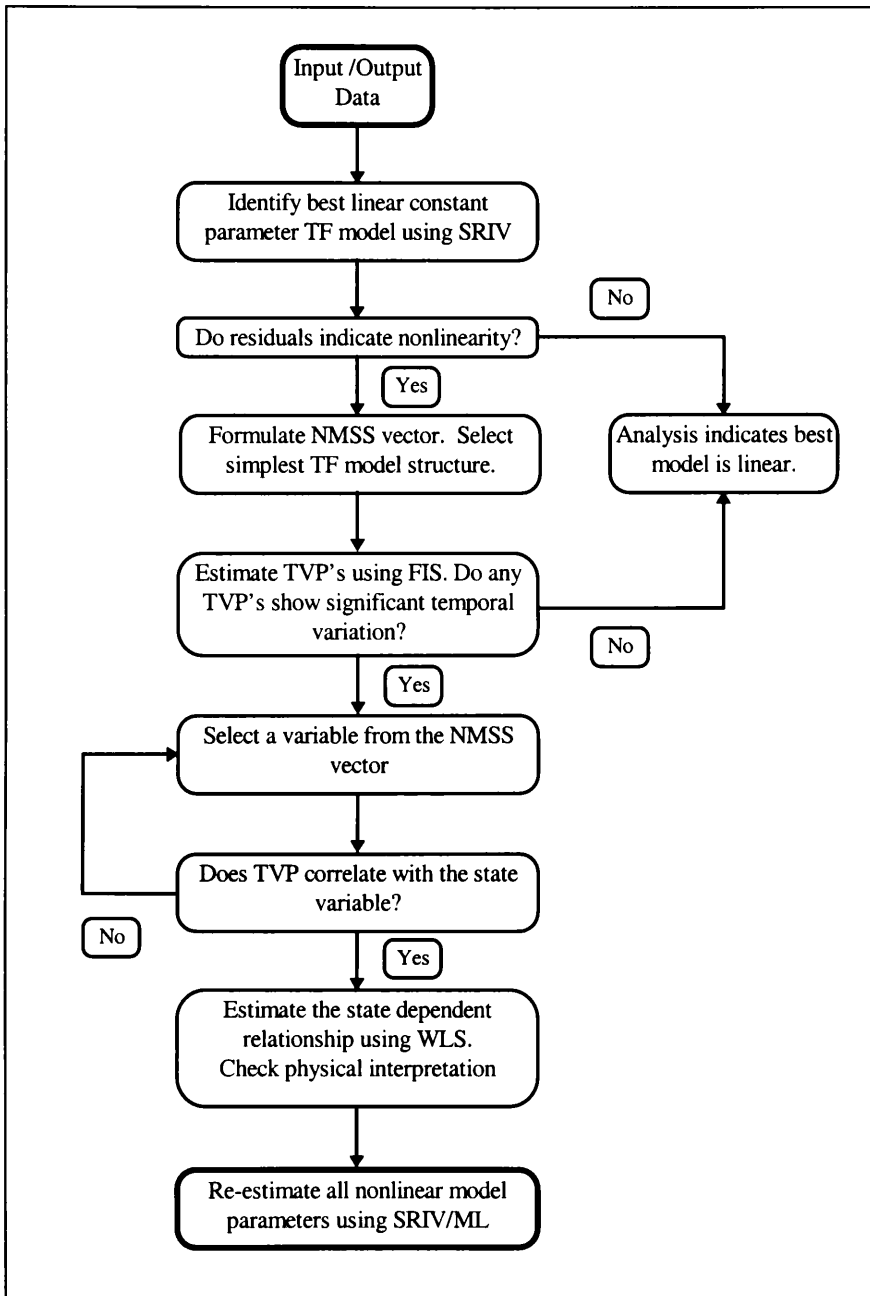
Input /Output Data

Identify best linear constant parameter TF model using SRIV

No

Do residuals indicate nonlinearity?

Yes

Formulate NMSS vector. Select simplest TF model structure.

Analysis indicates best model is linear.

Estimate TVP's using FIS. Do any TVP's show significant temporal variation?

No

Yes

Select a variable from the NMSS vector

Does TVP correlate with the state variable?

No

Yes

Estimate the state dependent relationship using WLS. Check physical interpretation

Re-estimate all nonlinear model parameters using SRIV/ML